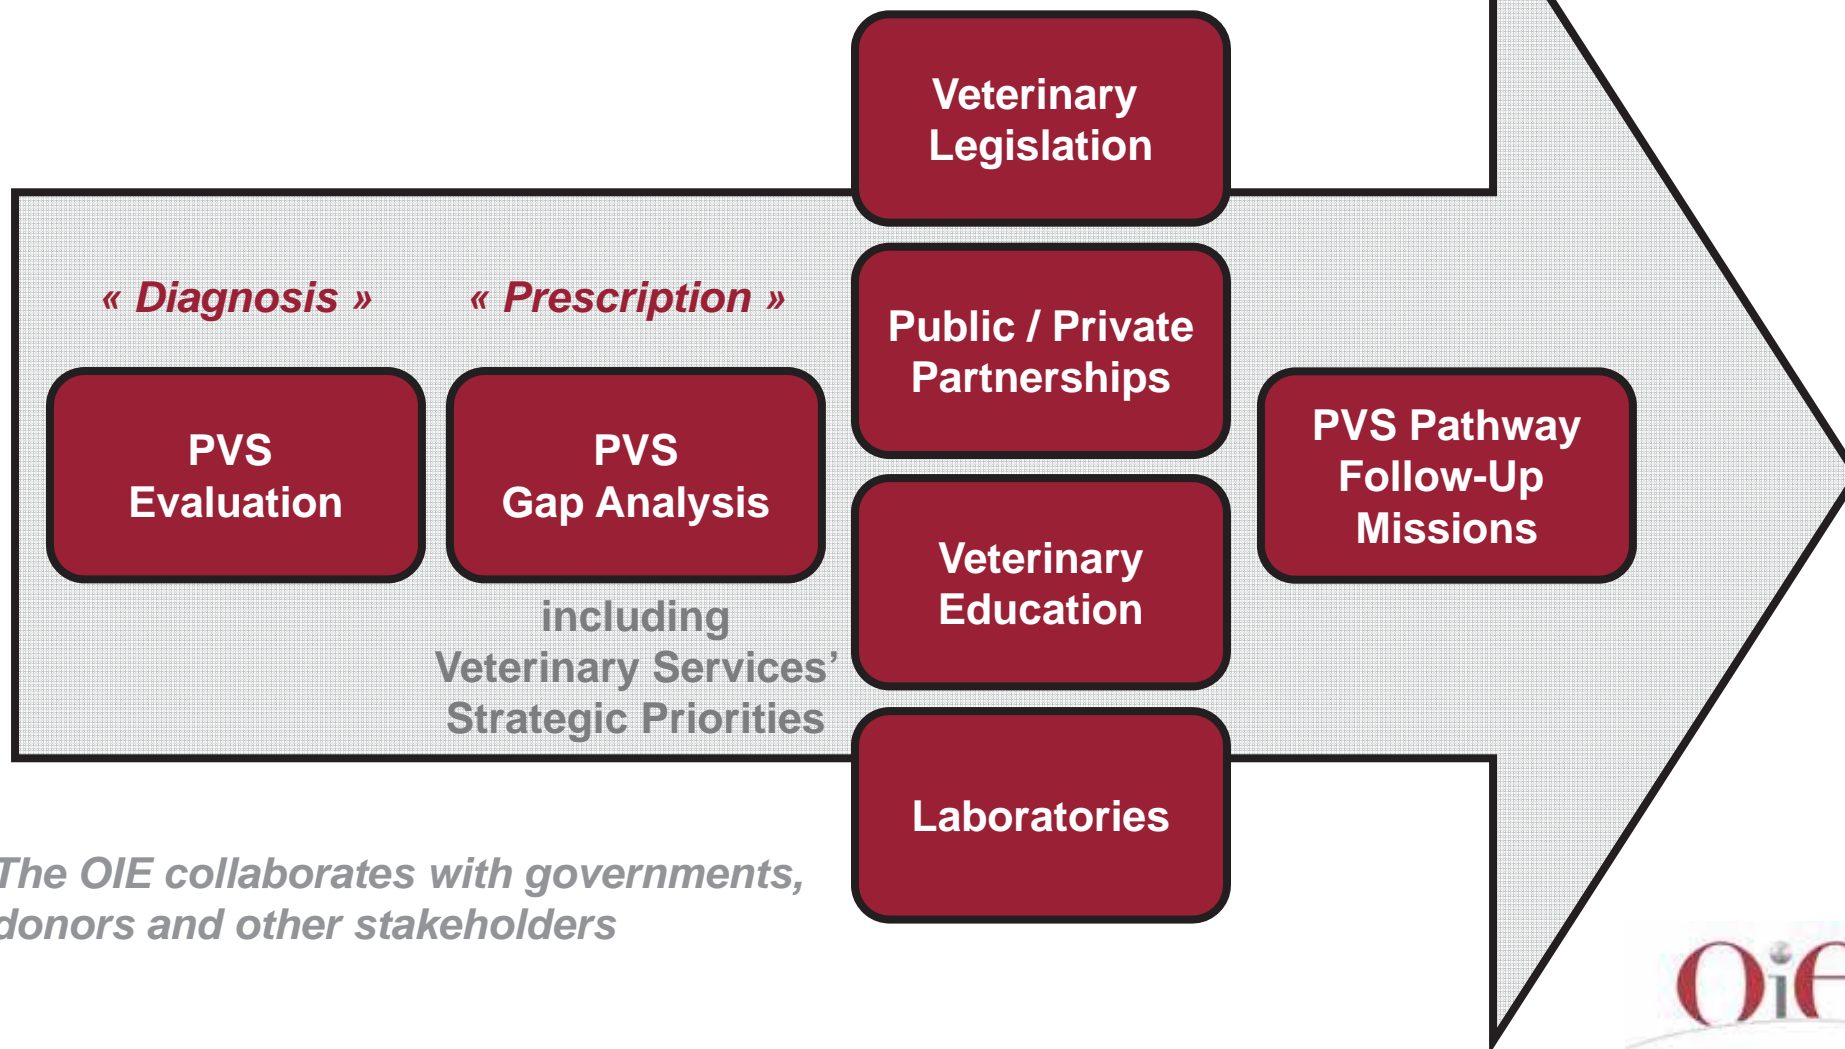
« Diagnosis »

« Prescription »

PVS Evaluation

PVS Gap Analysis

including Veterinary Services' Strategic Priorities

Veterinary Legislation

Public / Private Partnerships

Veterinary Education

Laboratories

PVS Pathway Follow-Up Missions

The OIE collaborates with governments, donors and other stakeholders

OiE